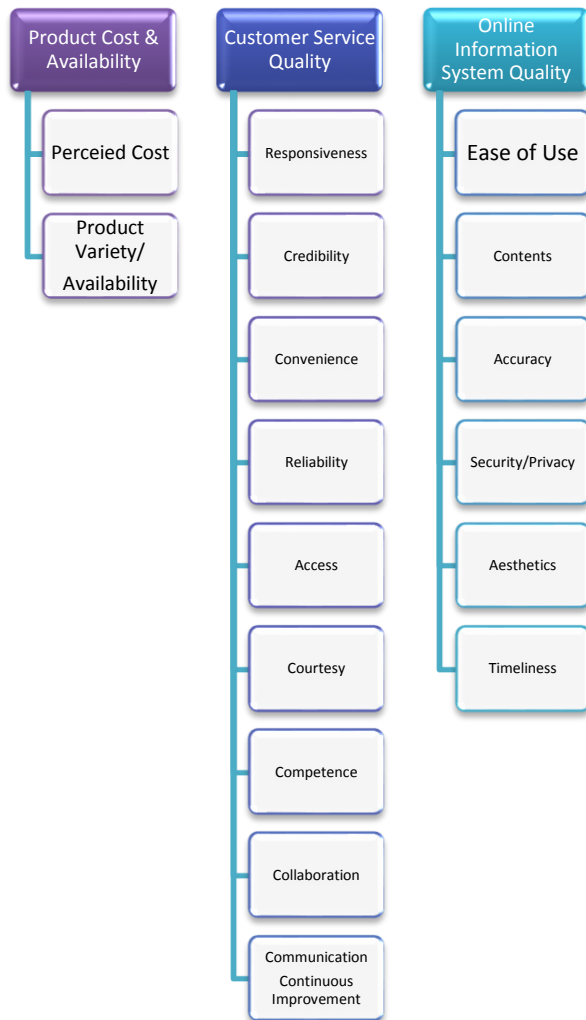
Product Cost & Availability

Perceied Cost

Product Variety/ Availability

Customer Service Quality

Responsiveness

Credibility

Convenience

Reliability

Access

Courtesy

Competence

Collaboration

Communication Continuous Improvement

Online Information System Quality

Ease of Use

Contents

Accuracy

Security/Privacy

Aesthetics

Timeliness